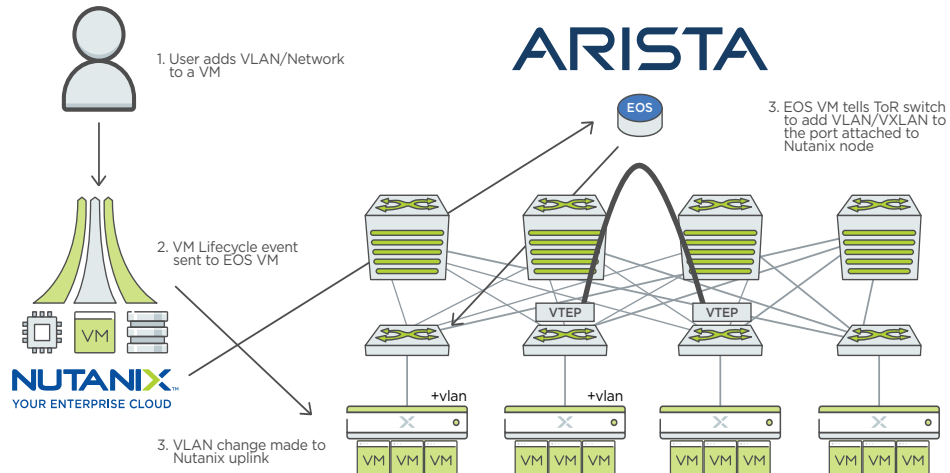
1. User adds VLAN/Network to a VM

ARISTA

EOS

3. EOS VM tells ToR switch to add VLAN/VXLAN to the port attached to Nutanix node

2. VM Lifecycle event sent to EOS VM

VM

NUTANIX™
YOUR ENTERPRISE CLOUD

VTEP

VTEP

+vlan

+vlan

3. VLAN change made to Nutanix uplink

VM VM VM

VM VM VM

VM VM VM

VM VM VM